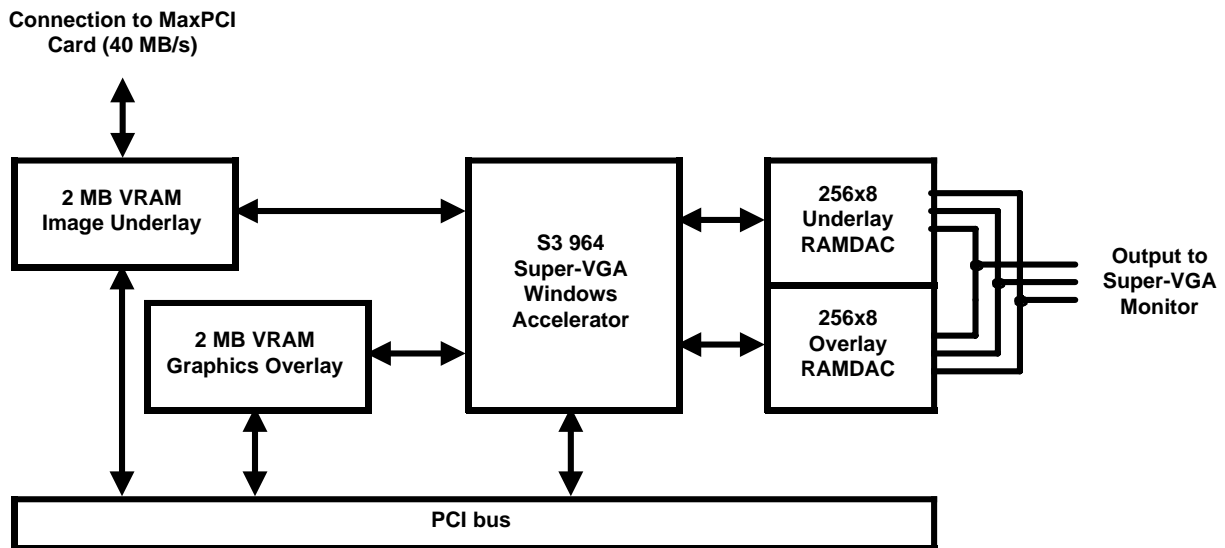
Connection to MaxPCI Card (40 MB/s)

2 MB VRAM Image Underlay

S3 964 Super-VGA Windows Accelerator

256x8 Underlay RAMDAC

Output to Super-VGA Monitor

2 MB VRAM Graphics Overlay

256x8 Overlay RAMDAC

PCI bus